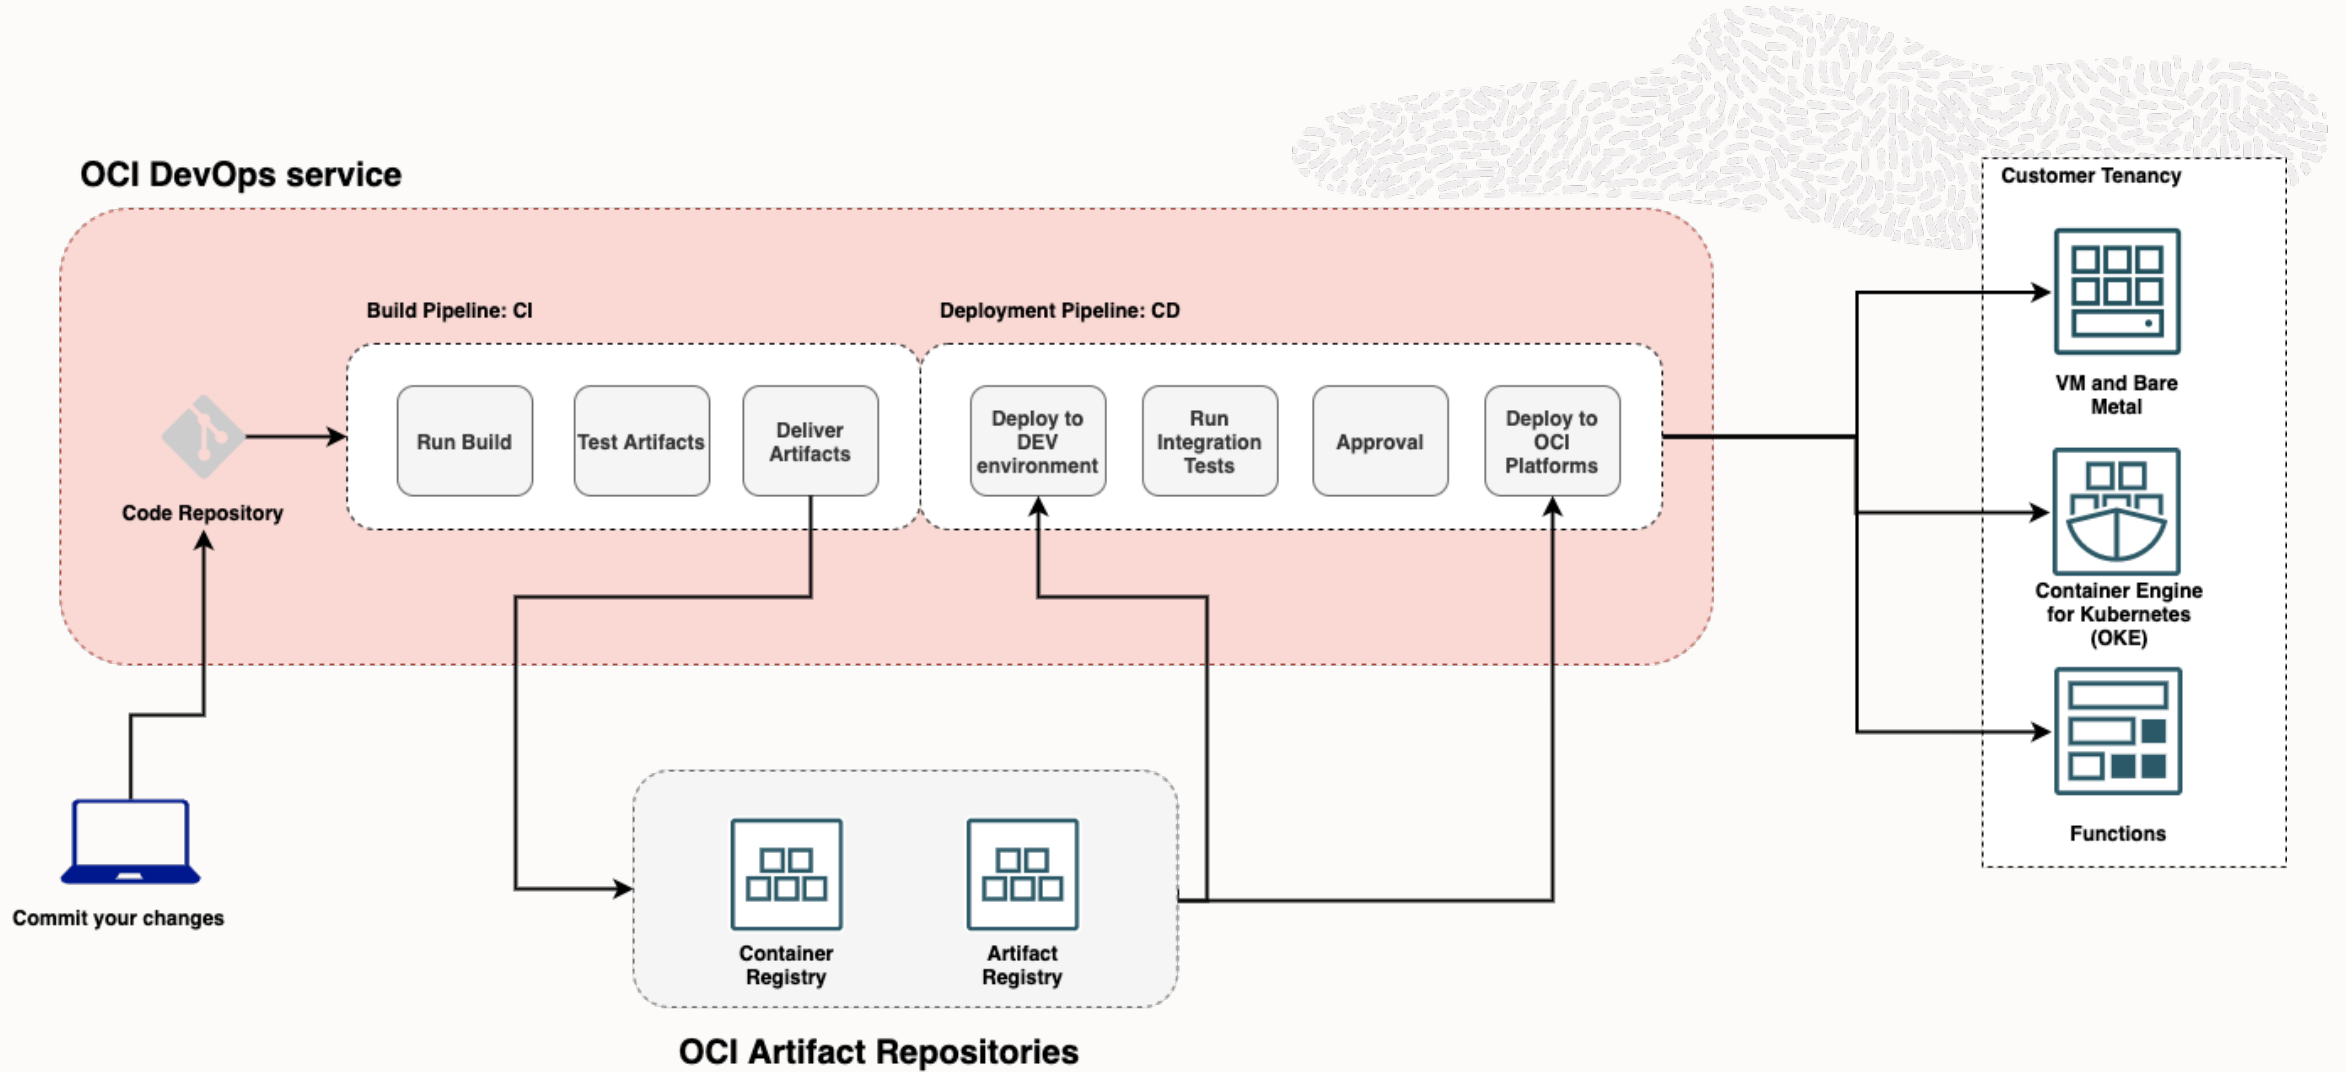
OCI DevOps service

Build Pipeline: CI

Deployment Pipeline: CD

Code Repository

Run Build

Test Artifacts

Deliver Artifacts

Deploy to DEV environment

Run Integration Tests

Approval

Deploy to OCI Platforms

Customer Tenancy

VM and Bare Metal

Container Engine for Kubernetes (OKE)

Functions

Commit your changes

Container Registry

Artifact Registry

OCI Artifact Repositories